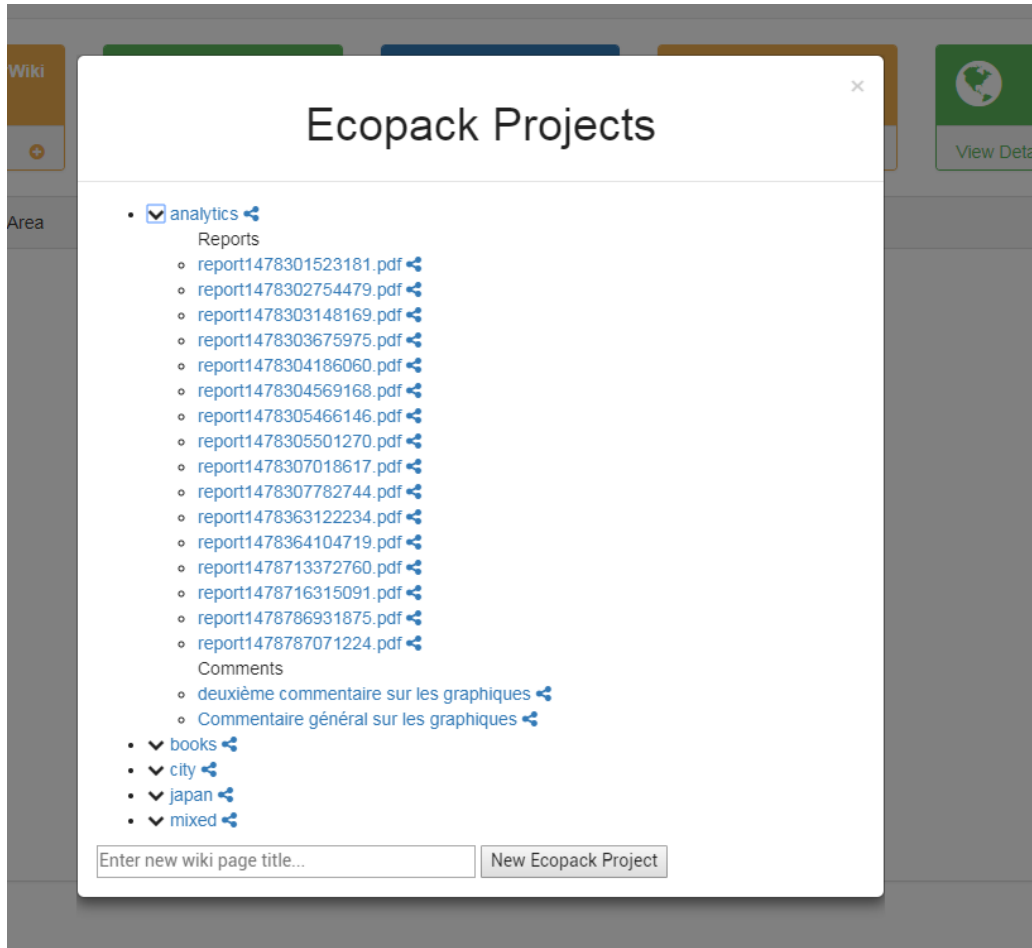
Wiki

View Deta

Area

×

Ecopack Projects

- analytics
Reports
  - report1478301523181.pdf
  - report1478302754479.pdf
  - report1478303148169.pdf
  - report1478303675975.pdf
  - report1478304186060.pdf
  - report1478304569168.pdf
  - report1478305466146.pdf
  - report1478305501270.pdf
  - report1478307018617.pdf
  - report1478307782744.pdf
  - report1478363122234.pdf
  - report1478364104719.pdf
  - report1478713372760.pdf
  - report1478716315091.pdf
  - report1478786931875.pdf
  - report1478787071224.pdf
Comments
  - deuxième commentaire sur les graphiques
  - Commentaire général sur les graphiques
- books
- city
- japan
- mixed

Enter new wiki page title... New Ecopack Project